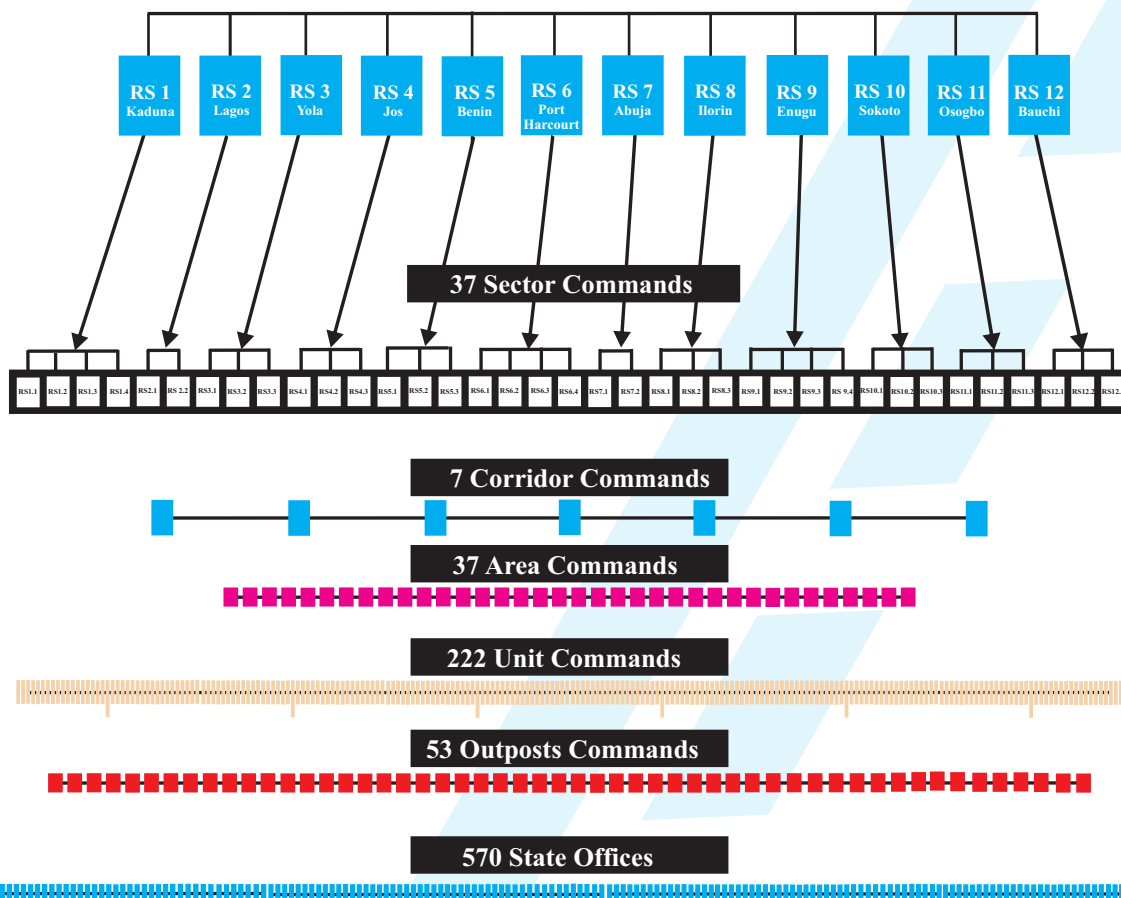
RS 1 Kaduna
RS 2 Lagos
RS 3 Yola
RS 4 Jos
RS 5 Benin
RS 6 Port Harcourt
RS 7 Abuja
RS 8 Ilorin
RS 9 Enugu
RS 10 Sokoto
RS 11 Osogbo
RS 12 Bauchi

37 Sector Commands

RS1.1 RS1.2 RS1.3 RS1.4 RS2.1 RS 2.2 RS3.1 RS3.2 RS3.3 RS4.1 RS4.2 RS4.3 RS5.1 RS5.2 RS5.3 RS6.1 RS6.2 RS6.3 RS6.4 RS7.1 RS7.2 RS8.1 RS8.2 RS8.3 RS9.1 RS9.2 RS9.3 RS 9.4 RS10.1 RS10.2 RS10.3 RS11.1 RS11.2 RS11.3 RS12.1 RS12.2 RS12.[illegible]

7 Corridor Commands

37 Area Commands

222 Unit Commands

53 Outposts Commands

570 State Offices